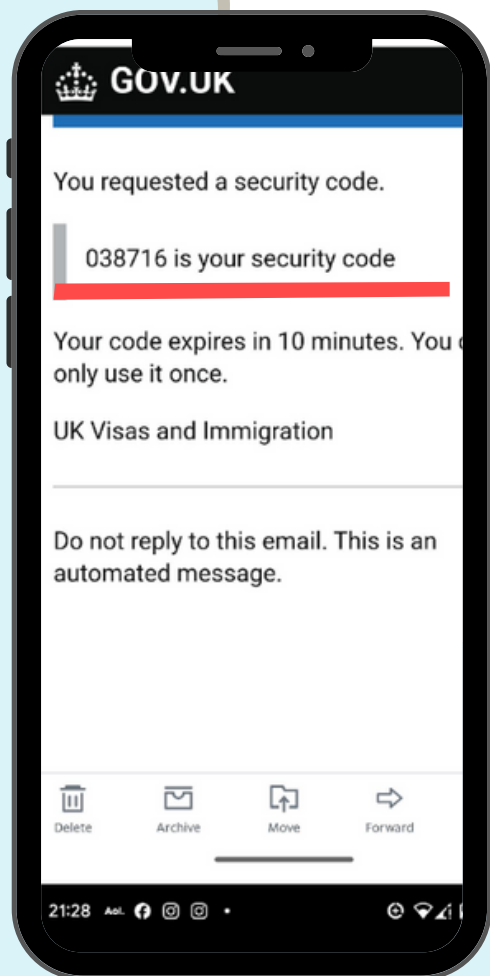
GOV.UK

You requested a security code.

038716 is your security code

Your code expires in 10 minutes. You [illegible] only use it once.

UK Visas and Immigration

Do not reply to this email. This is an automated message.

Delete Archive Move Forward

21:28 AOL